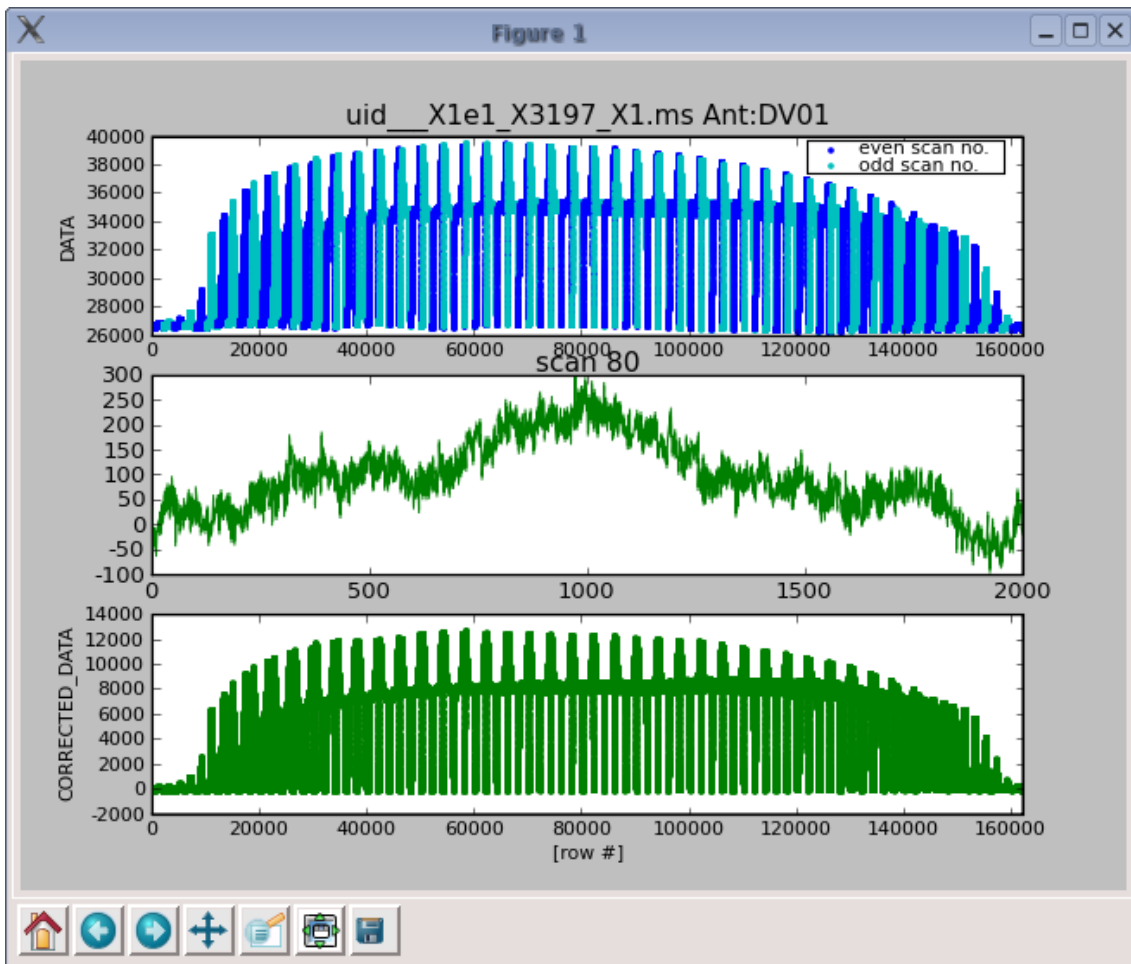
Figure 1

uid___X1e1_X3197_X1.ms Ant:DV01

even scan no.
odd scan no.

DATA

40000
38000
36000
34000
32000
30000
28000
26000

0 20000 40000 60000 80000 100000 120000 140000 160000

scan 80

300
250
200
150
100
50
0
-50
-100

0 500 1000 1500 2000

CORRECTED_DATA

14000
12000
10000
8000
6000
4000
2000
0
-2000

0 20000 40000 60000 80000 100000 120000 140000 160000

[row #]